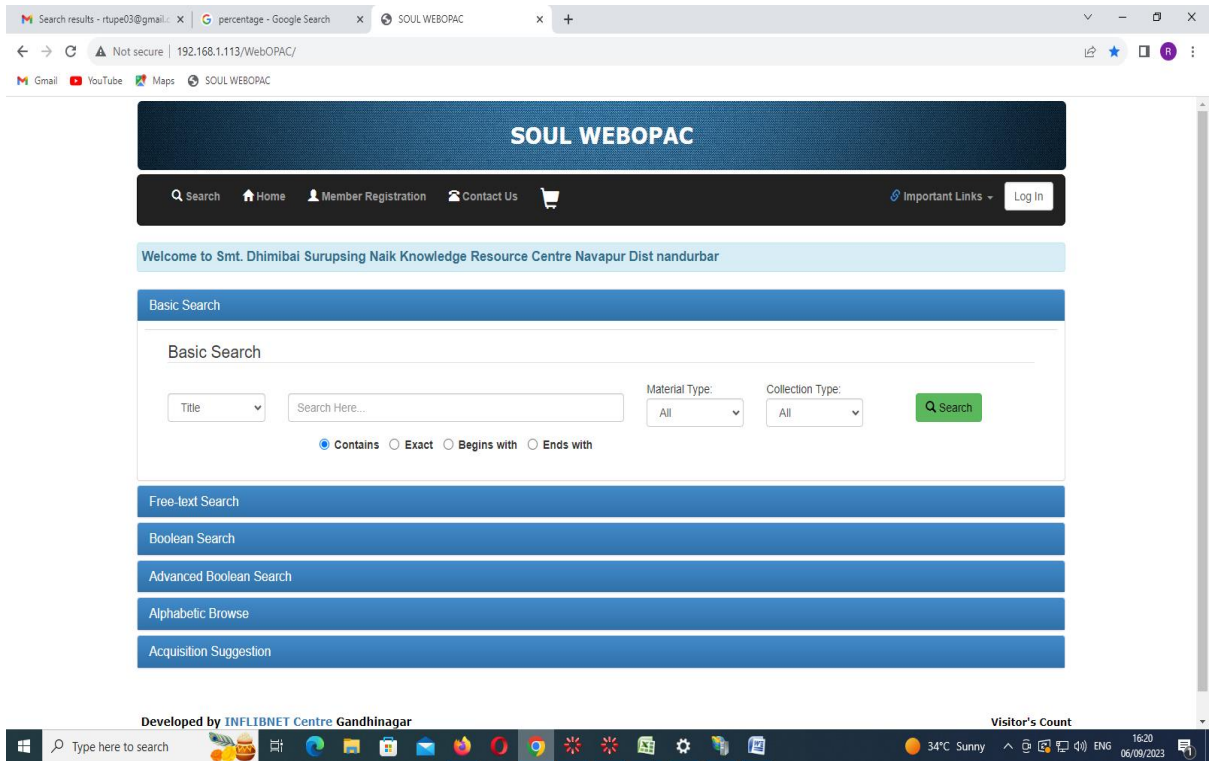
Search results - rtupe03@gmail.c ×
percentage - Google Search ×
SOUL WEBOPAC ×
+

Not secure | 192.168.1.113/WebOPAC/

Gmail YouTube Maps SOUL WEBOPAC

SOUL WEBOPAC

Search Home Member Registration Contact Us

Important Links Log In

Welcome to Smt. Dhimibai Surupsing Naik Knowledge Resource Centre Navapur Dist nandurbar

Basic Search

Basic Search

Title
Search Here...
Material Type:
All
Collection Type:
All
Search

Contains Exact Begins with Ends with

Free-text Search

Boolean Search

Advanced Boolean Search

Alphabetic Browse

Acquisition Suggestion

Developed by INFLIBNET Centre Gandhinagar

Visitor's Count

Type here to search

34°C Sunny ENG 16:20 06/09/2023